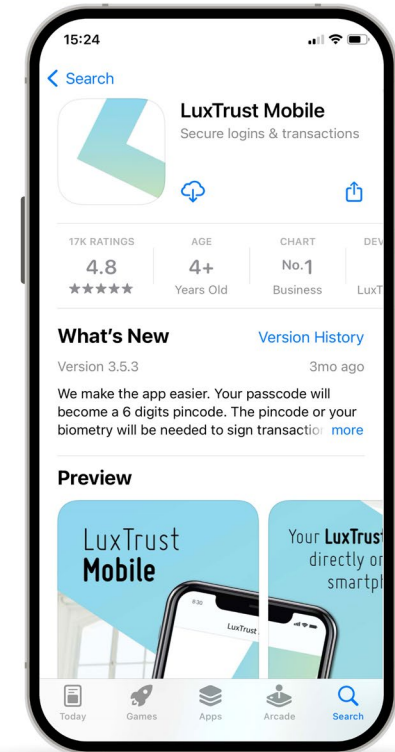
15:24

< Search

LuxTrust Mobile
Secure logins & transactions

| 17K RATINGS | AGE | CHART | DEV |
|---|---|---|---|
| 4.8 | 4+ | No.1 | |
| ★★★★★ | Years Old | Business | LuxT |

What's New
Version History

Version 3.5.3
3mo ago

We make the app easier. Your passcode will become a 6 digits pincode. The pincode or your biometry will be needed to sign transactio more

Preview

LuxTrust
Mobile

8:30
LuxTrust

Your LuxTrust directly or smartph

Today
Games
Apps
Arcade
Search